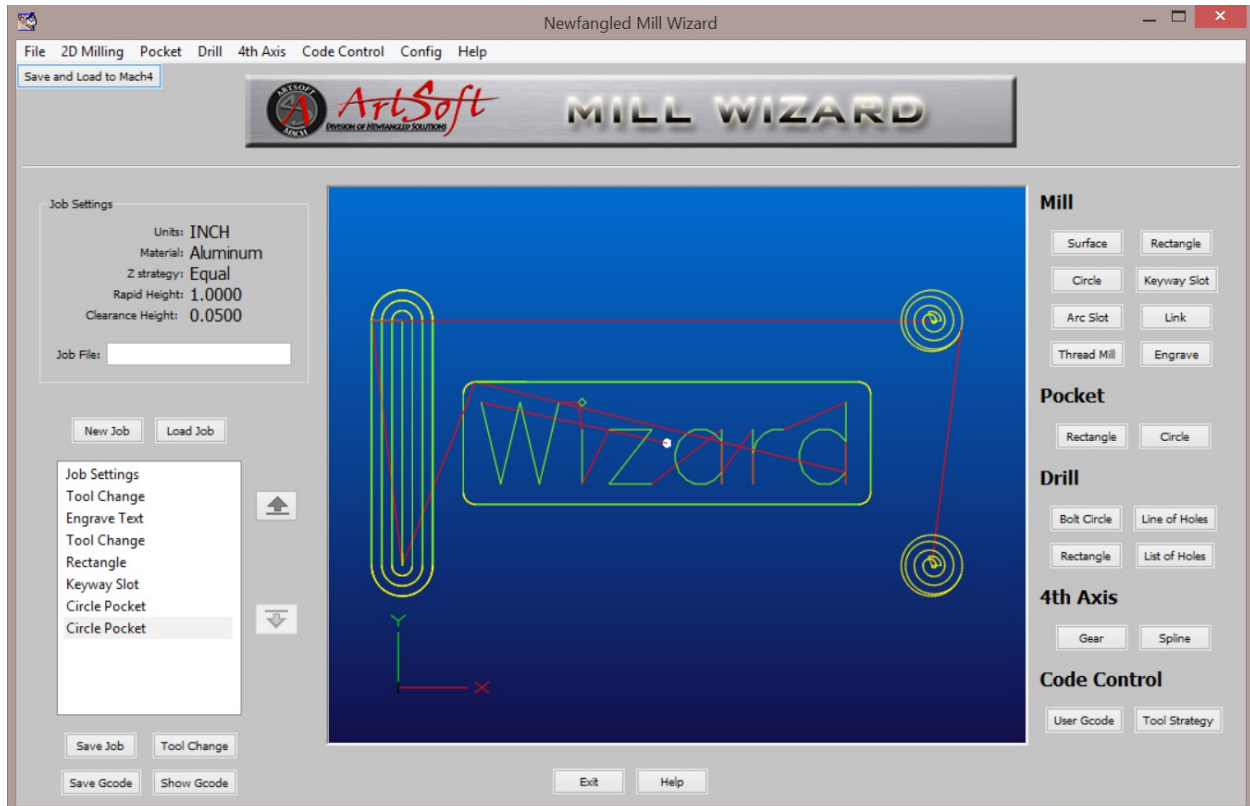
Newfangled Mill Wizard

File 2D Milling Pocket Drill 4th Axis Code Control Config Help

Save and Load to Mach4

ARTSOFT MACH ArtSoft DIVISION OF NEWFANGLED SOLUTIONS

MILL WIZARD

Job Settings

Units: INCH
Material: Aluminum
Z strategy: Equal
Rapid Height: 1.0000
Clearance Height: 0.0500

Job File:

New Job Load Job

Job Settings
Tool Change
Engrave Text
Tool Change
Rectangle
Keyway Slot
Circle Pocket
Circle Pocket

Save Job Tool Change

Save Gcode Show Gcode

Wizard

Y

X

Exit Help

Mill

Surface Rectangle
Circle Keyway Slot
Arc Slot Link
Thread Mill Engrave

Pocket

Rectangle Circle

Drill

Bolt Circle Line of Holes
Rectangle List of Holes

4th Axis

Gear Spline

Code Control

User Gcode Tool Strategy